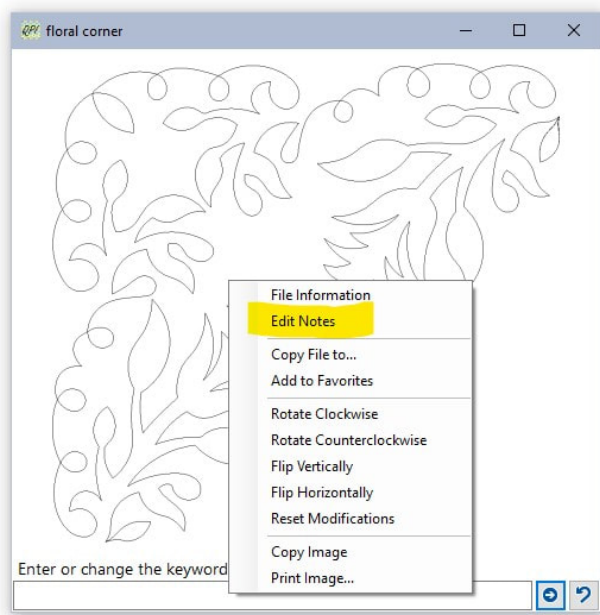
floral corner

File Information
Edit Notes
Copy File to...
Add to Favorites
Rotate Clockwise
Rotate Counterclockwise
Flip Vertically
Flip Horizontally
Reset Modifications
Copy Image
Print Image...

Enter or change the keyword